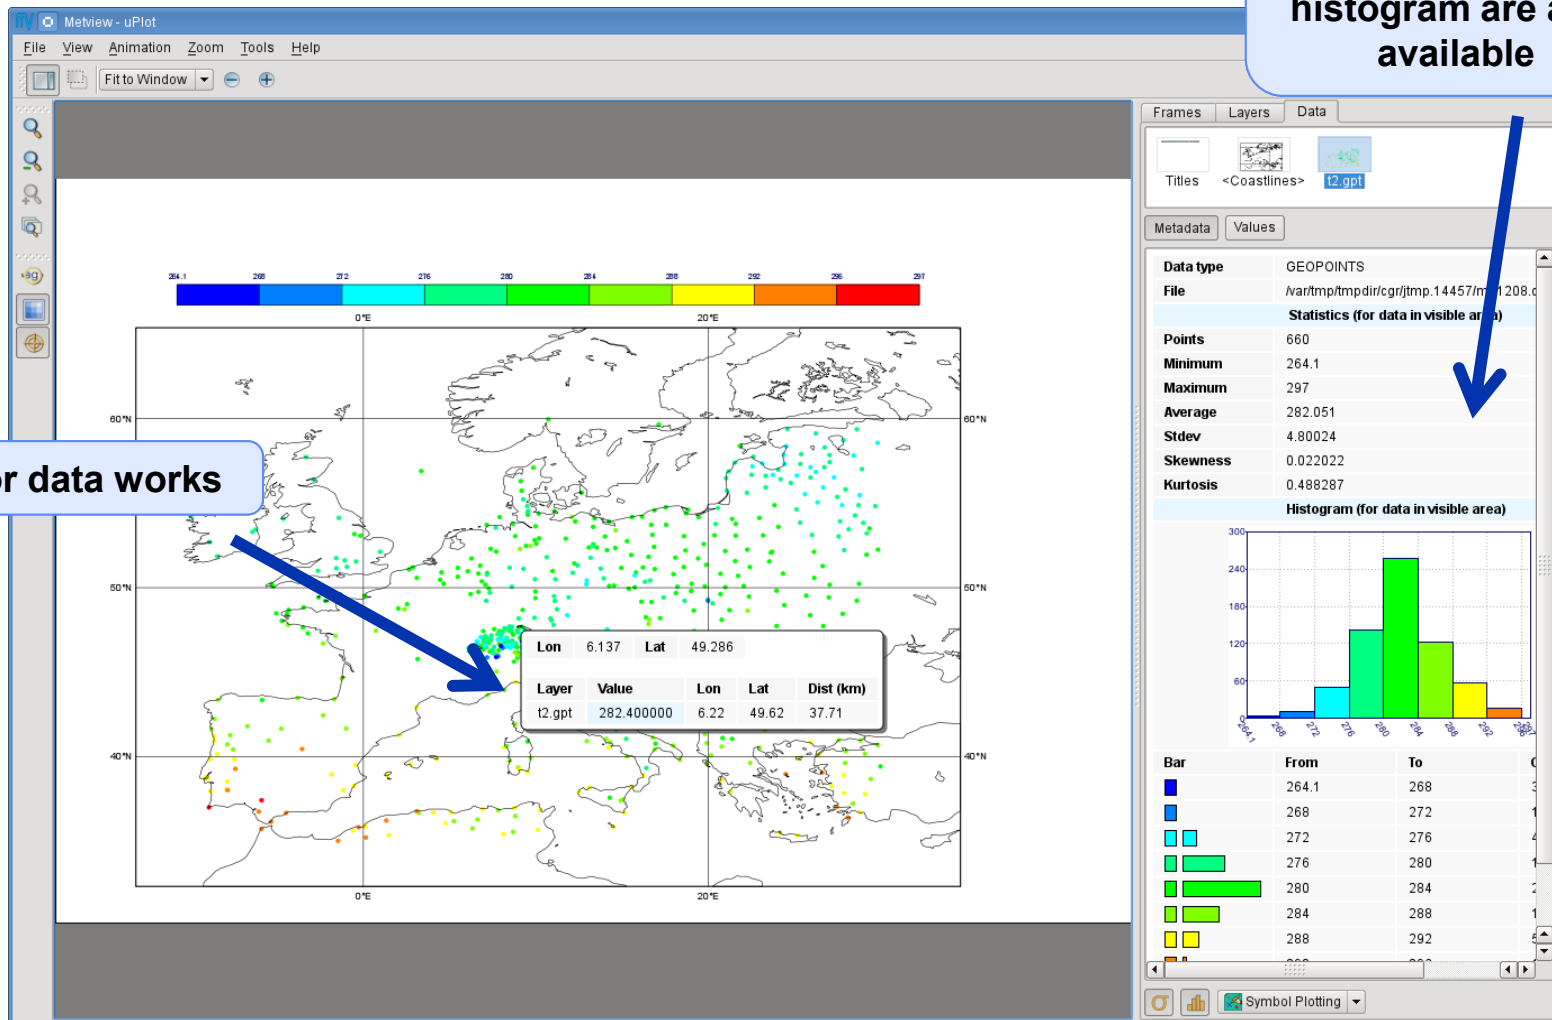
Metview - uPlot

File View Animation Zoom Tools Help

Fit to Window

histogram are available

r data works

264.1 268 272 276 280 284 288 292 296 297

0°E 20°E

60°N 60°N

50°N 50°N

40°N 40°N

0°E 20°E

| Lon | 6.137 | Lat | 49.286 |
|---|---|---|---|

| Layer | Value | Lon | Lat | Dist (km) |
|---|---|---|---|---|
| t2.gpt | 282.400000 | 6.22 | 49.62 | 37.71 |

Frames Layers Data

Titles <Coastlines> t2.gpt

Metadata Values

| Data type | GEOPOINTS |
|---|---|
| File | /var/tmp/tmpdir/cgr/jtmp.14457/m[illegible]1208.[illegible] |
| Statistics (for data in visible ar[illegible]) | |
| Points | 660 |
| Minimum | 264.1 |
| Maximum | 297 |
| Average | 282.051 |
| Stdev | 4.80024 |
| Skewness | 0.022022 |
| Kurtosis | 0.488287 |
| Histogram (for data in visible area) | |

300 240 180 120 60

264.1 268 272 276 280 284 288 292 297

| Bar | From | To | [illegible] |
|---|---|---|---|
| | 264.1 | 268 | 3 |
| | 268 | 272 | 1 |
| | 272 | 276 | 4 |
| | 276 | 280 | 1 |
| | 280 | 284 | 2 |
| | 284 | 288 | 1 |
| | 288 | 292 | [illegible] |

Symbol Plotting